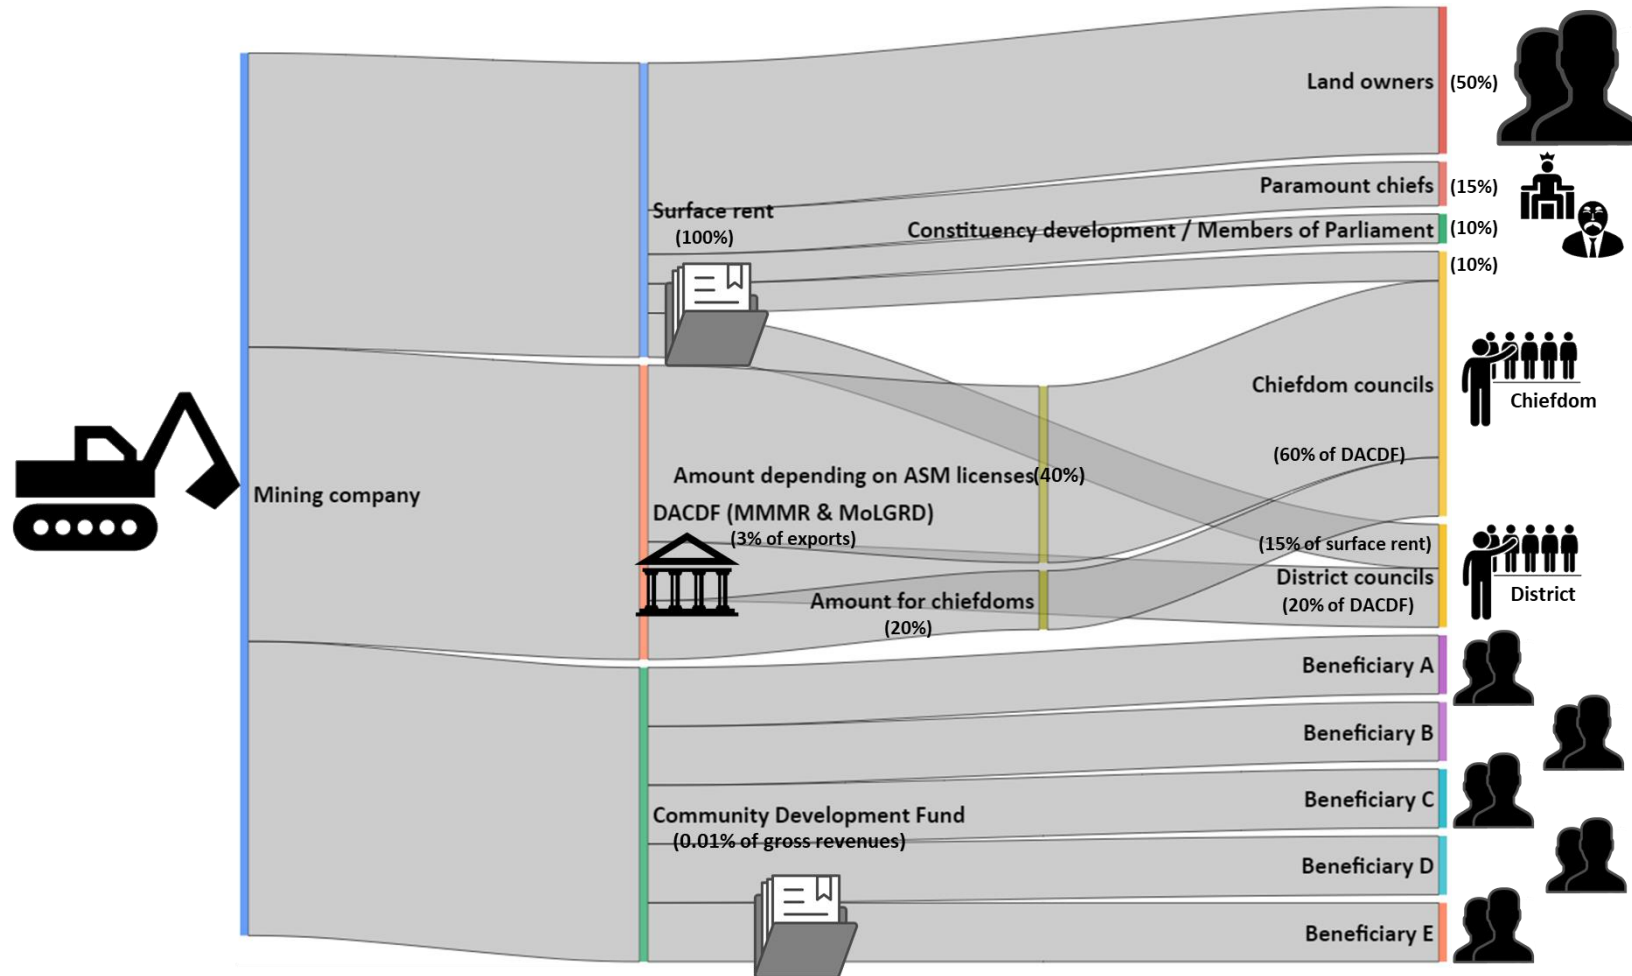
Mining company

Surface rent
(100%)

Land owners (50%)

Paramount chiefs (15%)

Constituency development / Members of Parliament (10%)

(10%)

Chiefdom councils

Chiefdom

(60% of DACDF)

Amount depending on ASM licenses(40%)

DACDF (MMMR & MoLGRD)
(3% of exports)

(15% of surface rent)

District councils
(20% of DACDF)

District

Amount for chiefdoms
(20%)

Beneficiary A

Beneficiary B

Beneficiary C

Community Development Fund
(0.01% of gross revenues)

Beneficiary D

Beneficiary E